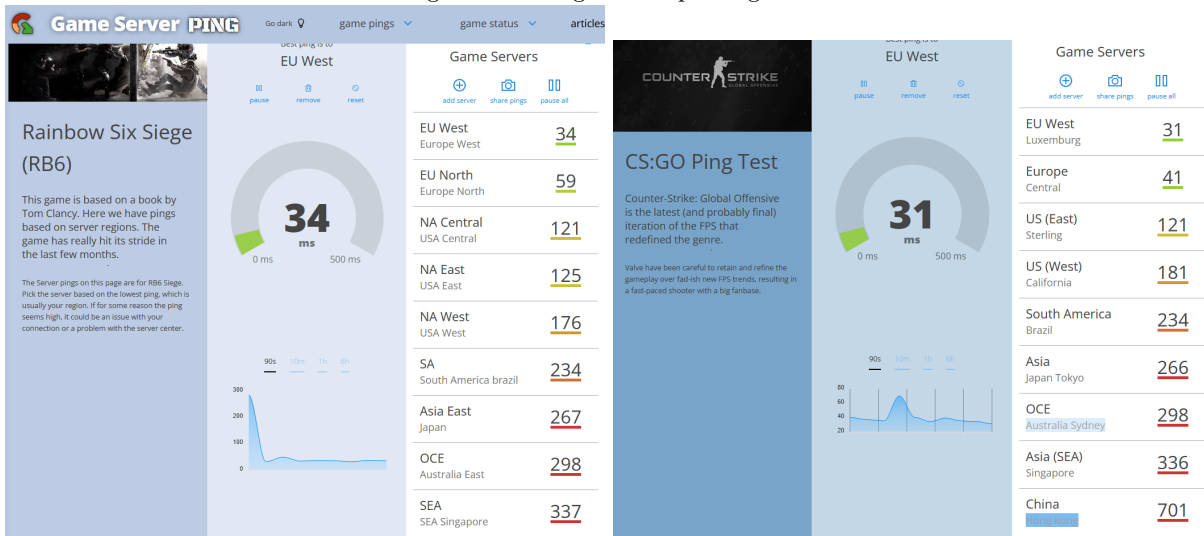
Game Server PING

Go dark

game pings

game status

articles

Rainbow Six Siege (RB6)

This game is based on a book by Tom Clancy. Here we have pings based on server regions. The game has really hit its stride in the last few months.

The Server pings on this page are for RB6 Siege. Pick the server based on the lowest ping, which is usually your region. If for some reason the ping seems high, it could be an issue with your connection or a problem with the server center.

Best ping is to
EU West

pause remove reset

34
ms
0 ms 500 ms

90s 10m 1h 6h

300
200
100
0

Game Servers

add server share pings pause all

| | |
|---|---|
| EU West<br>Europe West | 34 |
| EU North<br>Europe North | 59 |
| NA Central<br>USA Central | 121 |
| NA East<br>USA East | 125 |
| NA West<br>USA West | 176 |
| SA<br>South America brazil | 234 |
| Asia East<br>Japan | 267 |
| OCE<br>Australia East | 298 |
| SEA<br>SEA Singapore | 337 |

COUNTER STRIKE GLOBAL OFFENSIVE

CS:GO Ping Test

Counter-Strike: Global Offensive is the latest (and probably final) iteration of the FPS that redefined the genre.

Valve have been careful to retain and refine the gameplay over fad-ish new FPS trends, resulting in a fast-paced shooter with a big fanbase.

Best ping is to
EU West

pause remove reset

31
ms
0 ms 500 ms

90s 10m 1h 6h

80
60
40
20

Game Servers

add server share pings pause all

| | |
|---|---|
| EU West<br>Luxemburg | 31 |
| Europe<br>Central | 41 |
| US (East)<br>Sterling | 121 |
| US (West)<br>California | 181 |
| South America<br>Brazil | 234 |
| Asia<br>Japan Tokyo | 266 |
| OCE<br>Australia Sydney | 298 |
| Asia (SEA)<br>Singapore | 336 |
| China<br>Hong Kong | 701 |